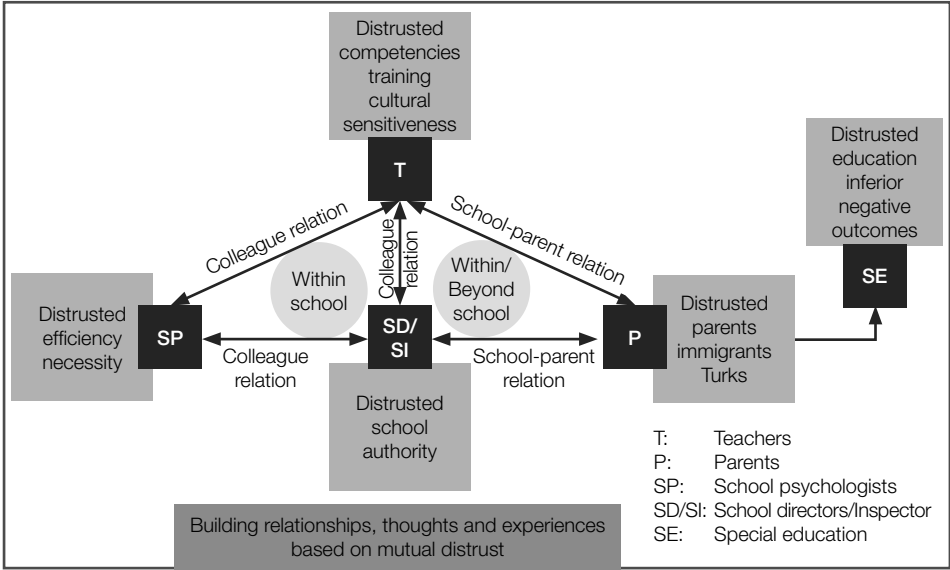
Distrusted competencies training cultural sensitiveness

T

Distrusted education inferior negative outcomes

SE

Colleague relation

Colleague relation

School-parent relation

Within school

Within/ Beyond school

Distrusted efficiency necessity

SP

SD/ SI

P

Distrusted parents immigrants Turks

Colleague relation

School-parent relation

Distrusted school authority

T: Teachers
P: Parents
SP: School psychologists
SD/SI: School directors/Inspector
SE: Special education

Building relationships, thoughts and experiences based on mutual distrust